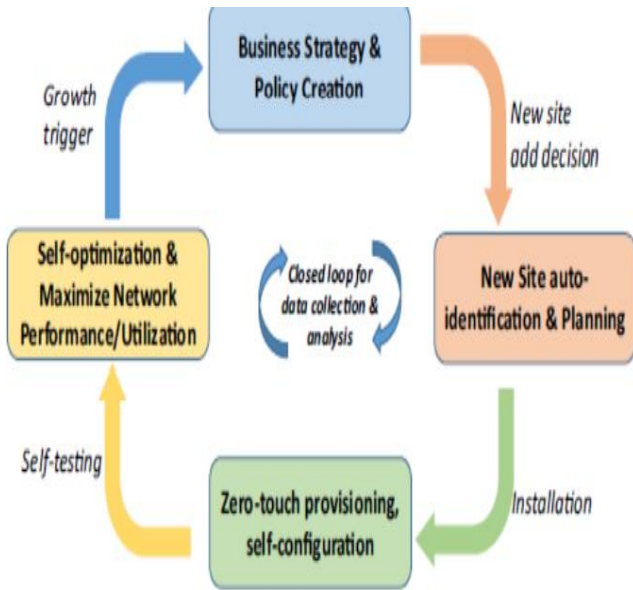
Business Strategy & Policy Creation

New site add decision

New Site auto-identification & Planning

Installation

Zero-touch provisioning, self-configuration

Self-testing

Self-optimization & Maximize Network Performance/Utilization

Growth trigger

Closed loop for data collection & analysis